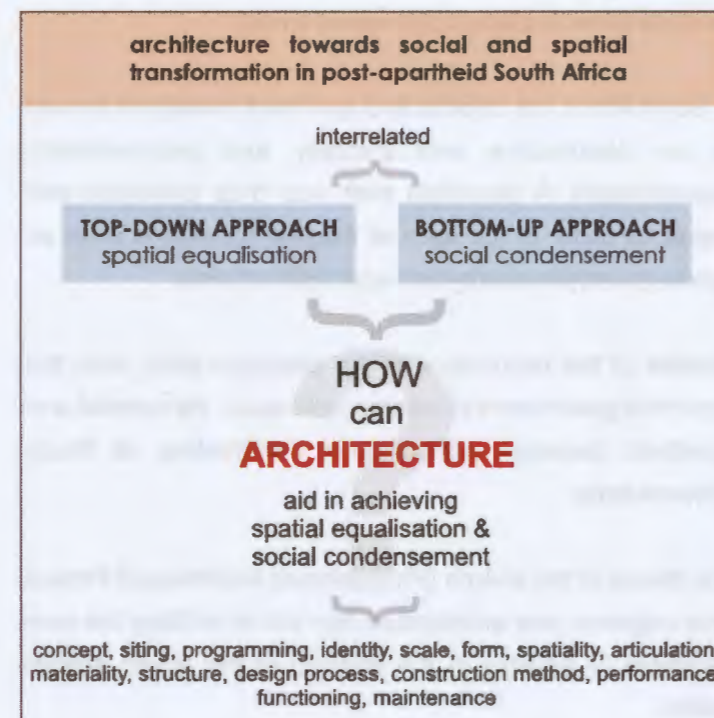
architecture towards social and spatial transformation in post-apartheid South Africa

interrelated

TOP-DOWN APPROACH
spatial equalisation

BOTTOM-UP APPROACH
social condensement

HOW
can
ARCHITECTURE
aid in achieving
spatial equalisation &
social condensement

concept, siting, programming, identity, scale, form, spatiality, articulation materiality, structure, design process, construction method, performance functioning, maintenance